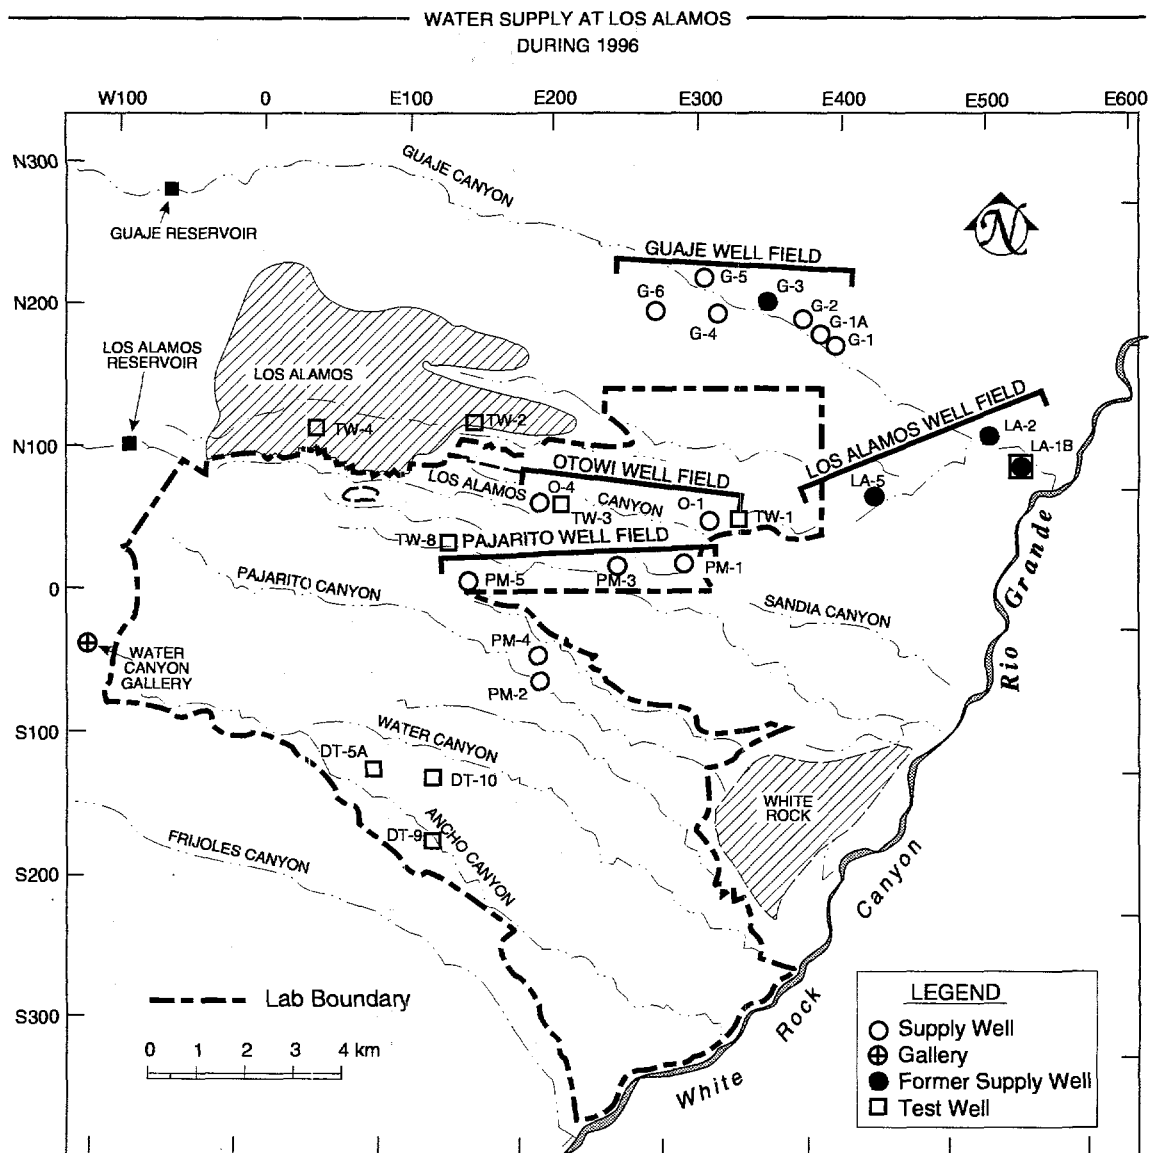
WATER SUPPLY AT LOS ALAMOS
DURING 1996

W100 0 E100 E200 E300 E400 E500 E600

N300
N200
N100
0
S100
S200
S300

GUAJE CANYON
GUAJE RESERVOIR
GUAJE WELL FIELD
G-6
G-5
G-4
G-3
G-2
G-1A
G-1
N
LOS ALAMOS RESERVOIR
LOS ALAMOS
TW-4
TW-2
LOS ALAMOS WELL FIELD
LA-2
LA-1B
LA-5
OTOWI WELL FIELD
LOS ALAMOS
O-4
CANYON
O-1
TW-3
TW-1
TW-8
PAJARITO WELL FIELD
PM-1
PM-3
PM-5
PAJARITO CANYON
SANDIA CANYON
Rio Grande
WATER CANYON GALLERY
PM-4
PM-2
WATER CANYON
DT-5A
DT-10
DT-9
ANCHO CANYON
WHITE ROCK
FRIJOLES CANYON
Canyon
White Rock

Lab Boundary
0 1 2 3 4 km

LEGEND
Supply Well
Gallery
Former Supply Well
Test Well